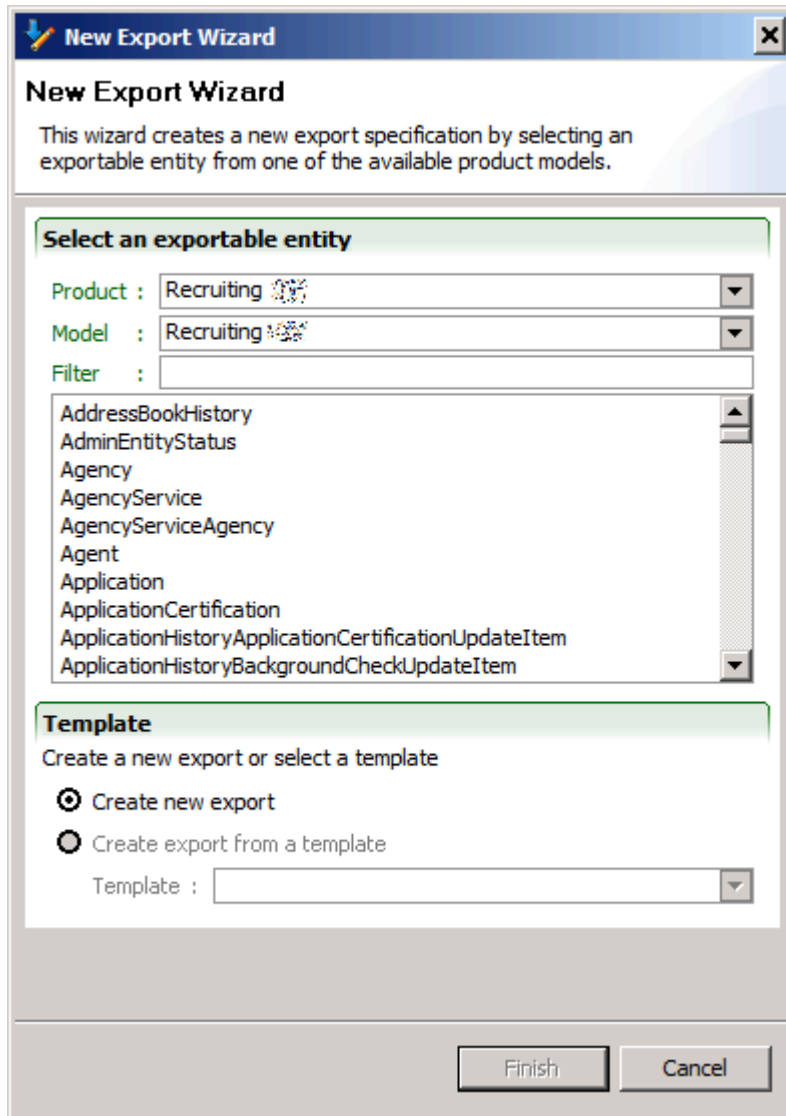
New Export Wizard

New Export Wizard

This wizard creates a new export specification by selecting an exportable entity from one of the available product models.

Select an exportable entity

Product : Recruiting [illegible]

Model : Recruiting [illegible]

Filter :

AddressBookHistory
AdminEntityStatus
Agency
AgencyService
AgencyServiceAgency
Agent
Application
ApplicationCertification
ApplicationHistoryApplicationCertificationUpdateItem
ApplicationHistoryBackgroundCheckUpdateItem

Template

Create a new export or select a template

Create new export

Create export from a template

Template :

Finish Cancel